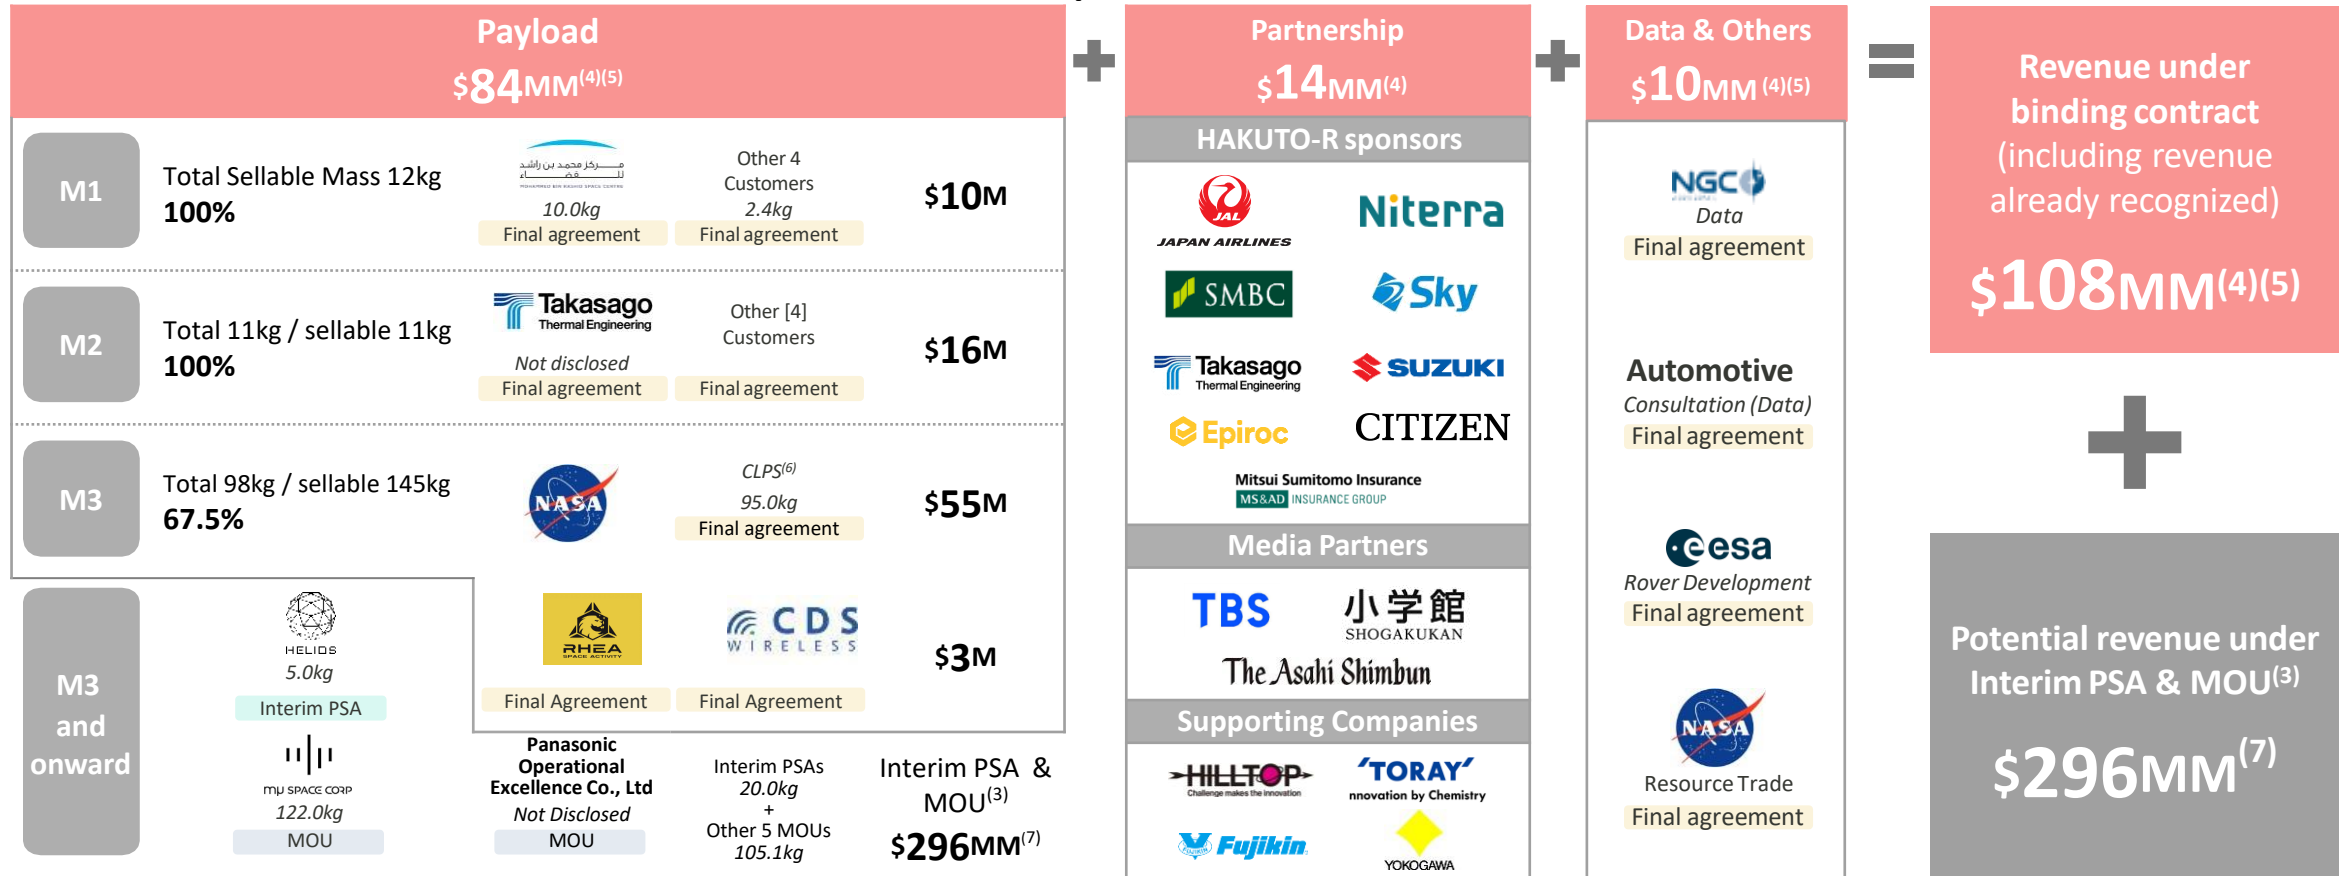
Payload
$84MM$^{(4)(5)}$

M1
Total Sellable Mass 12kg
100%
مركز محمد بن راشد للفضاء
MOHAMMED BIN RASHID SPACE CENTRE
10.0kg
Final agreement
Other 4 Customers
2.4kg
Final agreement
$10M

M2
Total 11kg / sellable 11kg
100%
Takasago Thermal Engineering
Not disclosed
Final agreement
Other [4] Customers
Final agreement
$16M

M3
Total 98kg / sellable 145kg
67.5%
NASA
CLPS$^{(6)}$
95.0kg
Final agreement
$55M

M3 and onward
HELIOS
5.0kg
Interim PSA
mu SPACE CORP
122.0kg
MOU
RHEA SPACE ACTIVITY
Final Agreement
CDS WIRELESS
Final Agreement
$3M
Panasonic Operational Excellence Co., Ltd
Not Disclosed
MOU
Interim PSAs
20.0kg
+
Other 5 MOUs
105.1kg
Interim PSA & MOU$^{(3)}$
$296MM$^{(7)}$

+

Partnership
$14MM$^{(4)}$
HAKUTO-R sponsors
JAL JAPAN AIRLINES
Niterra
SMBC
Sky
Takasago Thermal Engineering
SUZUKI
Epiroc
CITIZEN
Mitsui Sumitomo Insurance
MS&AD INSURANCE GROUP
Media Partners
TBS
小学館 SHOGAKUKAN
The Asahi Shimbun
Supporting Companies
HILLTOP Challenge makes the innovation
TORAY nnovation by Chemistry
Fujikin
YOKOGAWA

+

Data & Others
$10MM$^{(4)(5)}$
NGC
Data
Final agreement
Automotive
Consultation (Data)
Final agreement
esa
Rover Development
Final agreement
NASA
Resource Trade
Final agreement

=

Revenue under binding contract (including revenue already recognized)
$108MM$^{(4)(5)}$

+

Potential revenue under Interim PSA & MOU$^{(3)}$
$296MM$^{(7)}$